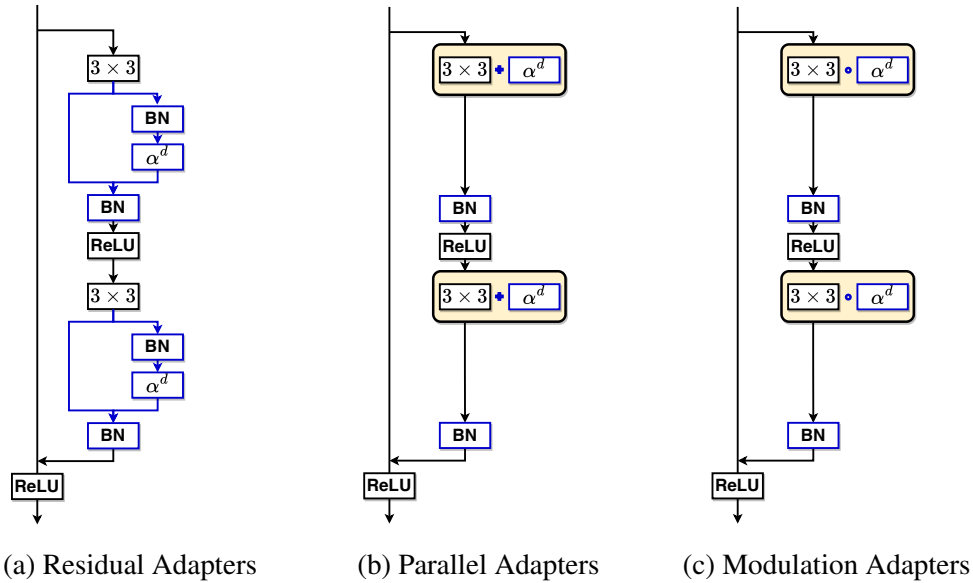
$3 \times 3$
BN
$\alpha^d$
BN
ReLU
$3 \times 3$
BN
$\alpha^d$
BN
ReLU

(a) Residual Adapters

$3 \times 3$ + $\alpha^d$
BN
ReLU
$3 \times 3$ + $\alpha^d$
BN
ReLU

(b) Parallel Adapters

$3 \times 3$ $\circ$ $\alpha^d$
BN
ReLU
$3 \times 3$ $\circ$ $\alpha^d$
BN
ReLU

(c) Modulation Adapters